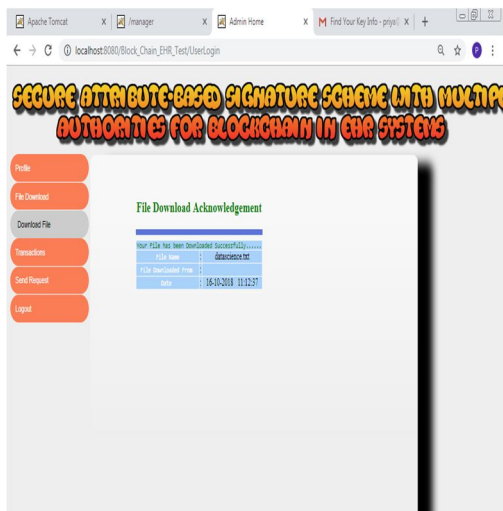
Apache Tomcat X /manager X Admin Home X Find Your Key Info - priya X +

localhost:8080/Block_Chain_EHR_Test/UserLogin

SECURE ATTRIBUTE-BASED SIGNATURE SCHEME WITH MULTIPLE AUTHORITIES FOR BLOCKCHAIN IN EHR SYSTEMS

Profile
File Download
Download File
Transactions
Send Request
Logout

File Download Acknowledgement

| Your File Has been Downloaded Successfully...... | | |
|---|---|---|
| File Name | : | datascience.txt |
| File Downloaded From | : | |
| Date | : | 16-10-2018 11:12:37 |